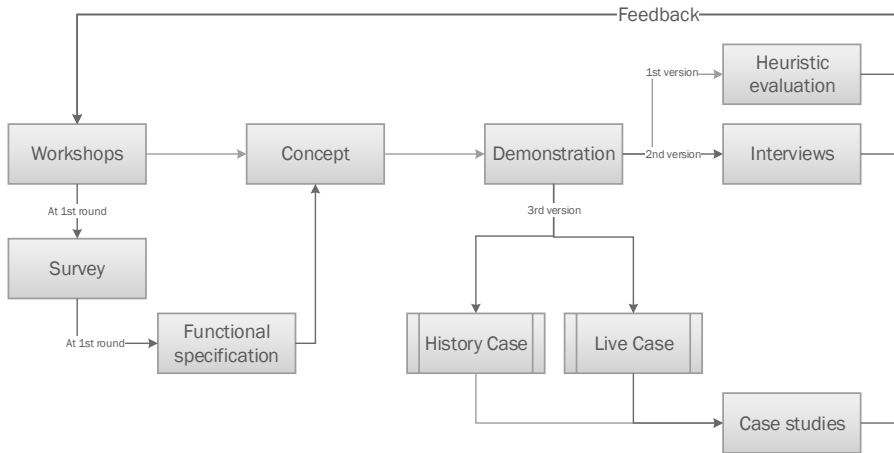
Feedback

1st version

Heuristic evaluation

Workshops

Concept

Demonstration

2nd version

Interviews

At 1st round

3rd version

Survey

At 1st round

Functional specification

History Case

Live Case

Case studies